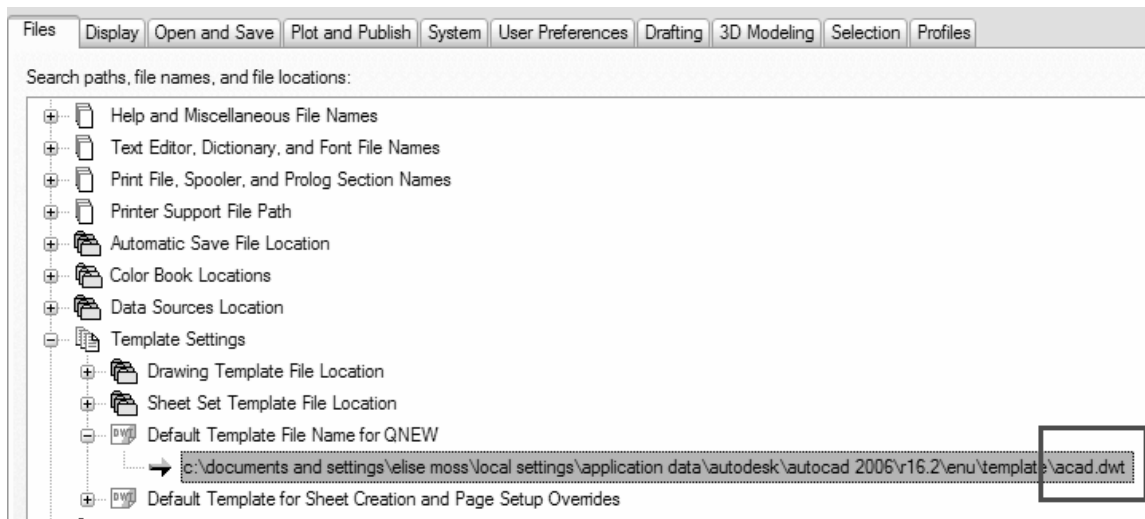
Files | Display | Open and Save | Plot and Publish | System | User Preferences | Drafting | 3D Modeling | Selection | Profiles

Search paths, file names, and file locations:

Help and Miscellaneous File Names
Text Editor, Dictionary, and Font File Names
Print File, Spooler, and Prolog Section Names
Printer Support File Path
Automatic Save File Location
Color Book Locations
Data Sources Location
Template Settings
Drawing Template File Location
Sheet Set Template File Location
Default Template File Name for QNEW
c:\documents and settings\elise moss\local settings\application data\autodesk\autocad 2006\r16.2\enu\template\acad.dwt
Default Template for Sheet Creation and Page Setup Overrides